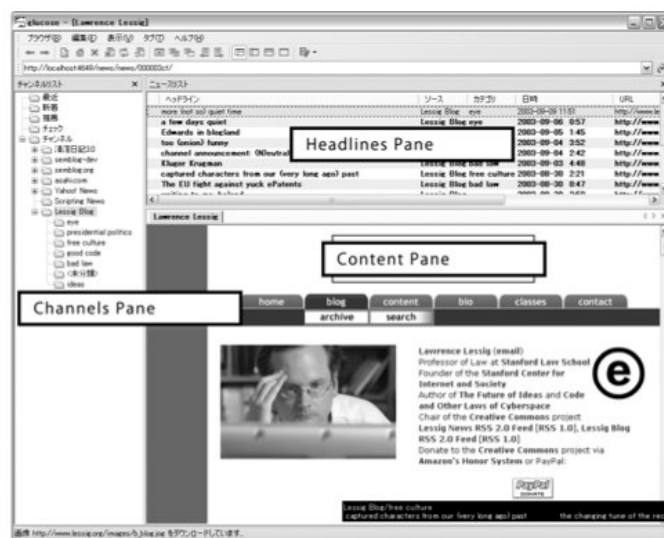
glucose - [Lawrence Lessig]

ブラウザ(B) 編集(E) 表示(V) タブ(T) ヘルプ(H)

http://localhost:4649/news/news/000003c/

チャンネルリスト ×

最近
新着
宿馬
チェック
チャンネル
湯浅日記2.0
semblog-dev
semblog.org
acafe.com
Yahoo! News
Scripting News
Lessig Blog
eye
presidential politics
free culture
good code
bad law
<未分類>
ideas

Channels Pane

ニュースリスト

| ヘッドライン | ソース | カテゴリ | 日時 | URL |
|---|---|---|---|---|
| more (not so) quiet time | Lessig Blog | eye | 2003-09-09 11:51 | http://www.le |
| a few days quiet | Lessig Blog | eye | 2003-09-06 0:57 | http://www |
| Edwards in blogland | | | 2003-09-05 1:45 | http://www |
| too (onion) funny | | | 2003-09-04 3:52 | http://www |
| channel announcement: (Neutral | | | 2003-09-04 2:42 | http://www |
| Kluger Krugman | Lessig Blog | bad law | 2003-09-03 4:48 | http://www |
| captured characters from our (very long ago) past | Lessig Blog | free culture | 2003-08-30 2:21 | http://www |
| The EU fight against yuck ePatents | Lessig Blog | bad law | 2003-08-30 0:47 | http://www |

Headlines Pane

Lawrence Lessig

Content Pane

home blog content bio classes contact
archive search

Lawrence Lessig (email)
Professor of Law at Stanford Law School
Founder of the Stanford Center for Internet and Society
Author of The Future of Ideas and Code and Other Laws of Cyberspace
Chair of the Creative Commons project
Lessig News RSS 2.0 Feed [RSS 1.0], Lessig Blog RSS 2.0 Feed [RSS 1.0]
Donate to the Creative Commons project via Amazon's Honor System or PayPal:

PayPal DONATE

Lessig Blog/free culture
captured characters from our (very long ago) past the changing tune of the rec

画像 http://www.lessig.org/images/b_blog.jpg をダウンロードしています。